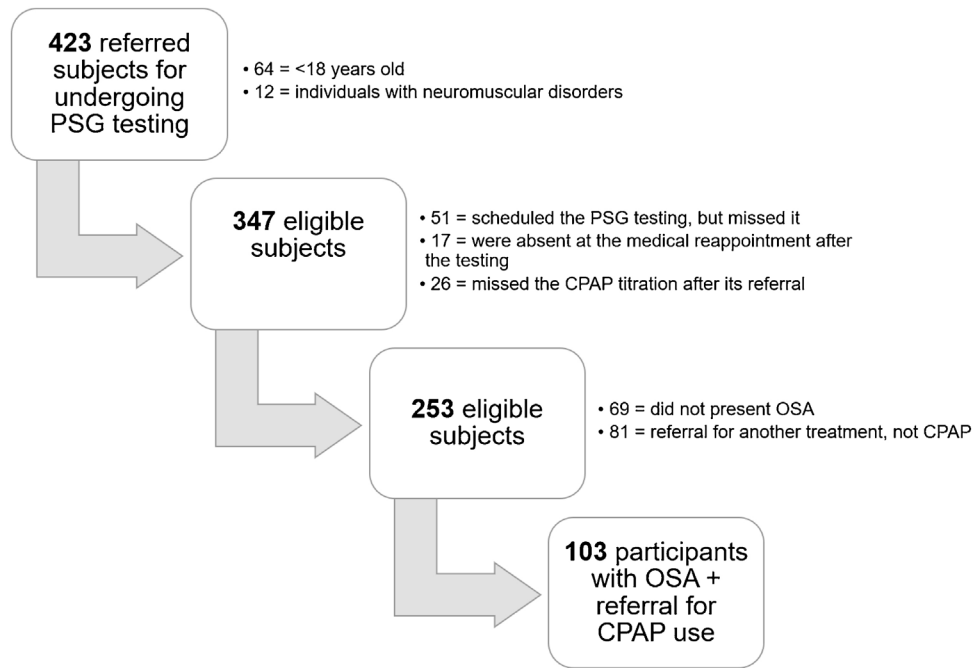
**423** referred subjects for undergoing PSG testing

• 64 = <18 years old
• 12 = individuals with neuromuscular disorders

**347** eligible subjects

• 51 = scheduled the PSG testing, but missed it
• 17 = were absent at the medical reappointment after the testing
• 26 = missed the CPAP titration after its referral

**253** eligible subjects

• 69 = did not present OSA
• 81 = referral for another treatment, not CPAP

**103** participants with OSA + referral for CPAP use